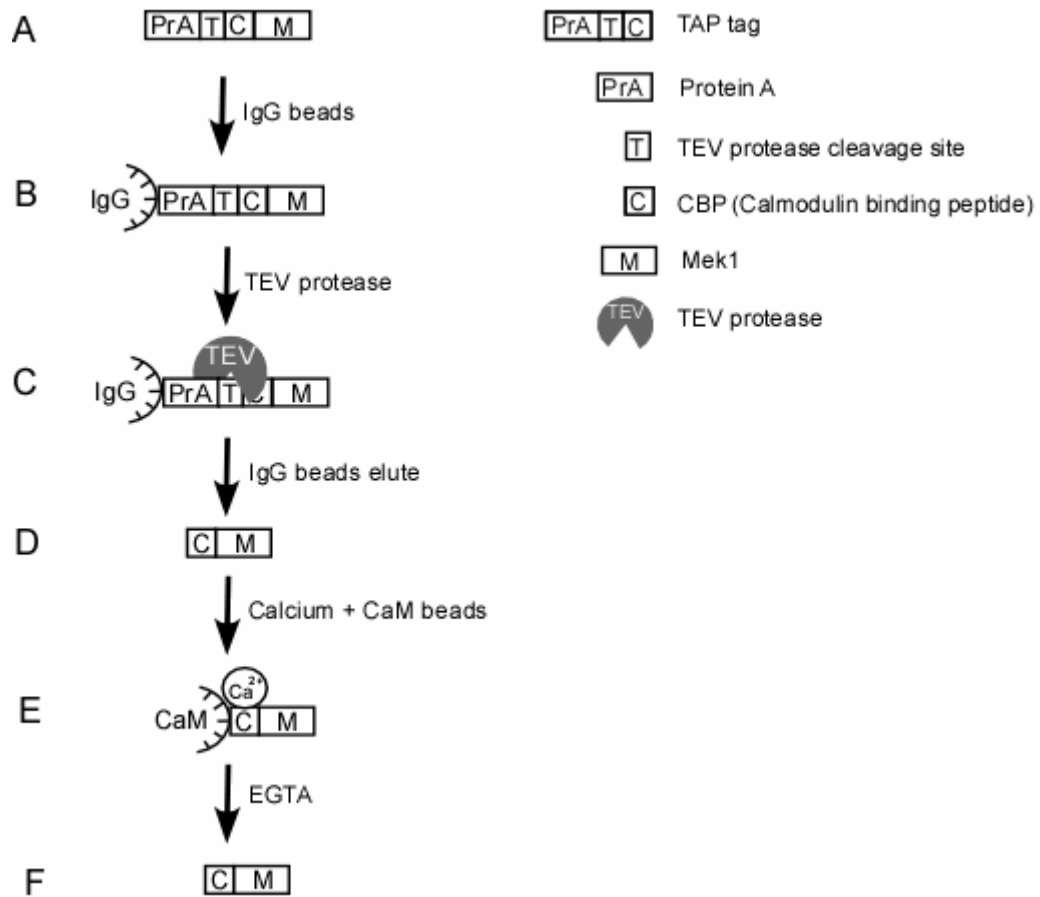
A PrA T C M

IgG beads

B IgG PrA T C M

TEV protease

C IgG PrA T C M TEV

IgG beads elute

D C M

Calcium + CaM beads

E CaM $Ca^{2+}$ C M

EGTA

F C M

PrA T C TAP tag

PrA Protein A

T TEV protease cleavage site

C CBP (Calmodulin binding peptide)

M Mek1

TEV TEV protease